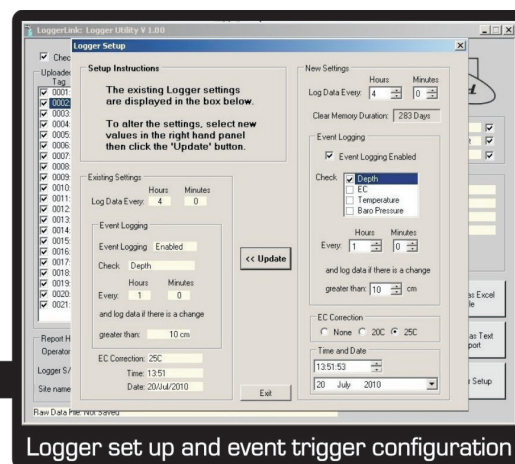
LoggerLink: Logger Utility V 1.80

Logger Setup

Setup Instructions

The existing Logger settings are displayed in the box below.

To alter the settings, select new values in the right hand panel then click the 'Update' button.

Existing Settings
Hours Minutes
Log Data Every: 4 0

Event Logging
Event Logging Enabled
Check Depth
Hours Minutes
Every: 1 0
and log data if there is a change
greater than: 10 cm

EC Correction: 25C
Time: 13:51
Date: 20/Jul/2010

<< Update

Exit

New Settings
Hours Minutes
Log Data Every: 4 0
Clear Memory Duration: 283 Days

Event Logging
Event Logging Enabled
Check Depth EC Temperature Baro Pressure
Hours Minutes
Every: 1 0
and log data if there is a change
greater than: 10 cm

EC Correction
None 20C 25C

Time and Date
13:51:53
20 July 2010

Chec
Uploade
Tag
0001
0002
0003
0004
0005
0006
0007
0008
0009
0010
0011
0012
0013
0014
0015
0016
0017
0018
0019
0020
0021

Report H
Operator
Logger S/
Site name

as Excel
le
as Text
port
Setup

Raw Data File: Not Saved

Logger set up and event trigger configuration